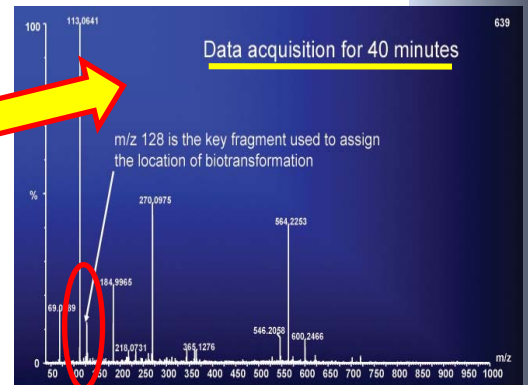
100 113.0641 639

Data acquisition for 40 minutes

m/z 128 is the key fragment used to assign the location of biotransformation

%

270.0975

564.2253

184.9965

69.0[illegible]89

546.2058

600.2466

218.0731

365.1276

0

50 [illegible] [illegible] 200 250 300 350 400 450 500 550 600 650 700 750 800 850 900 950 1000

m/z